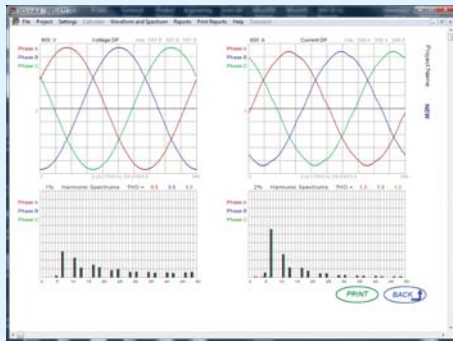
File Project Settings Calculate Waveform and Spectrum Reports Print Reports Help

600 V Voltage DP

Phase A
Phase B
Phase C

ELECTRICAL DEGREES

1% Harmonic Spectrums THD = 0.5 0.5 0.5

Phase A
Phase B
Phase C

600 A Current DP

Phase A
Phase B
Phase C

ELECTRICAL DEGREES

2% Harmonic Spectrums THD = 1.3 1.3 1.3

Phase A
Phase B
Phase C

Project Name

NEW

PRINT

BACK